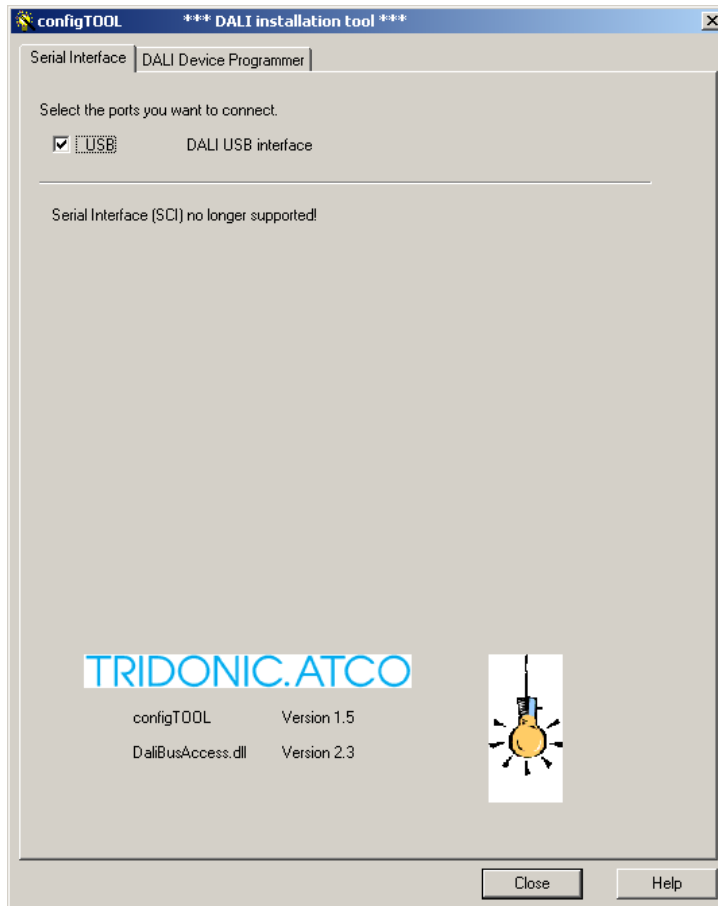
configTOOL *** DALI installation tool ***

Serial Interface | DALI Device Programmer

Select the ports you want to connect.

☑ USB DALI USB interface

Serial Interface (SCI) no longer supported!

TRIDONIC.ATCO

configTOOL Version 1.5

DaliBusAccess.dll Version 2.3

Close Help